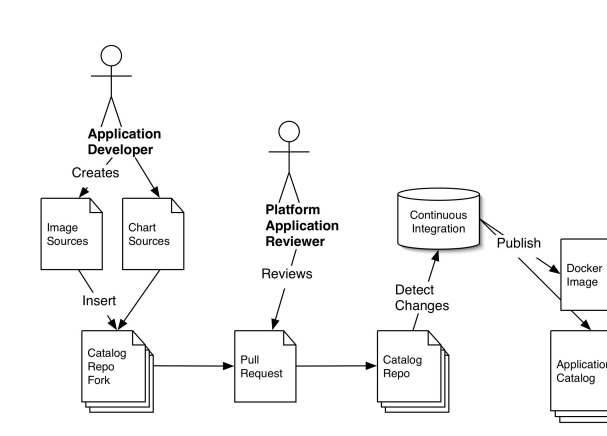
Application Developer

Creates

Image Sources

Chart Sources

Insert

Catalog Repo Fork

Platform Application Reviewer

Reviews

Pull Request

Catalog Repo

Detect Changes

Continuous Integration

Publish

Docker Image

Application Catalog